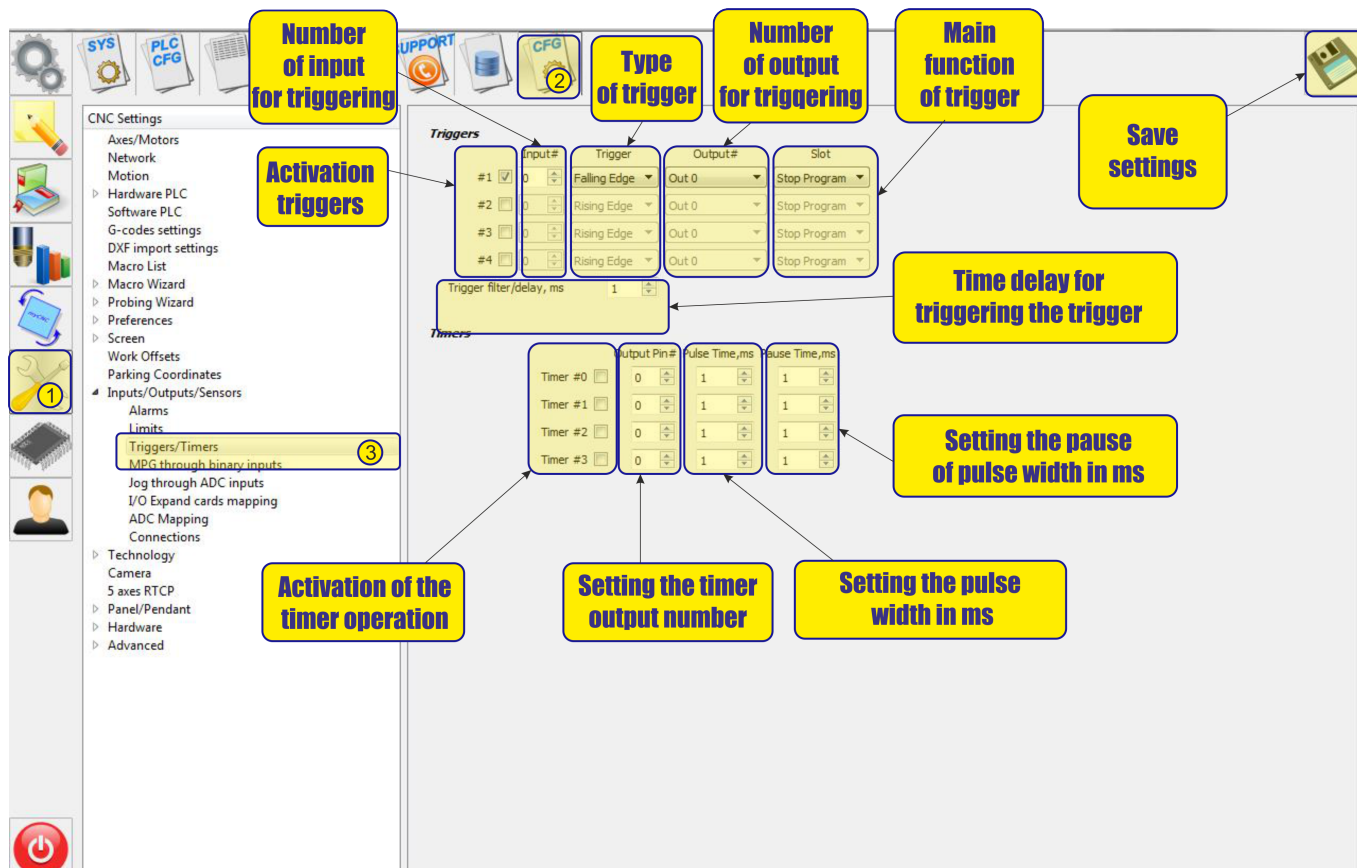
SYS
PLC CFG
SUPPORT
CFG
2

Number of input for triggering

Type of trigger

Number of output for triggering

Main function of trigger

Save settings

CNC Settings
Axes/Motors
Network
Motion
Hardware PLC
Software PLC
G-codes settings
DXF import settings
Macro List
Macro Wizard
Probing Wizard
Preferences
Screen
Work Offsets
Parking Coordinates
Inputs/Outputs/Sensors
Alarms
Limits
Triggers/Timers
3
MPG through binary inputs
Jog through ADC inputs
I/O Expand cards mapping
ADC Mapping
Connections
Technology
Camera
5 axes RTCP
Panel/Pendant
Hardware
Advanced

1

Activation triggers

Triggers

| | Input# | Trigger | Output# | Slot |
|---|---|---|---|---|
| #1 | 0 | Falling Edge | Out 0 | Stop Program |
| #2 | 0 | Rising Edge | Out 0 | Stop Program |
| #3 | 0 | Rising Edge | Out 0 | Stop Program |
| #4 | 0 | Rising Edge | Out 0 | Stop Program |

Trigger filter/delay, ms 1

Time delay for triggering the trigger

Timers

| | Output Pin# | Pulse Time,ms | Pause Time,ms |
|---|---|---|---|
| Timer #0 | 0 | 1 | 1 |
| Timer #1 | 0 | 1 | 1 |
| Timer #2 | 0 | 1 | 1 |
| Timer #3 | 0 | 1 | 1 |

Setting the pause of pulse width in ms

Activation of the timer operation

Setting the timer output number

Setting the pulse width in ms